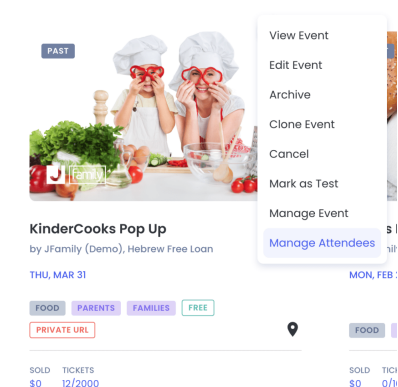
PAST

J Family

KinderCooks Pop Up

by JFamily (Demo), Hebrew Free Loan

THU, MAR 31

FOOD PARENTS FAMILIES FREE

PRIVATE URL

SOLD $0

TICKETS 12/2000

View Event
Edit Event
Archive
Clone Event
Cancel
Mark as Test
Manage Event
Manage Attendees

s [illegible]

mily

MON, FEB 2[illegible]

FOOD

SOLD $0

TICKETS 0/1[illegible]